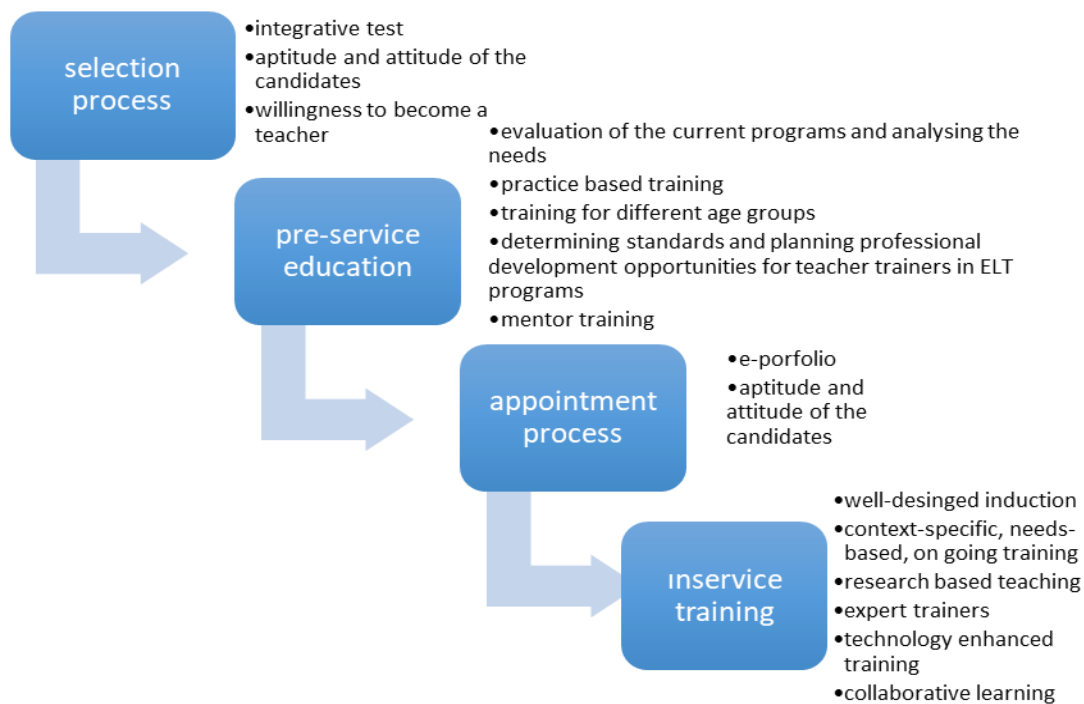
selection process

•integrative test
•aptitude and attitude of the candidates
•willingness to become a teacher

pre-service education

•evaluation of the current programs and analysing the needs
•practice based training
•training for different age groups
•determining standards and planning professional development opportunities for teacher trainers in ELT programs
•mentor training

appointment process

•e-porfolio
•aptitude and attitude of the candidates

inservice training

•well-desinged induction
•context-specific, needs-based, on going training
•research based teaching
•expert trainers
•technology enhanced training
•collaborative learning